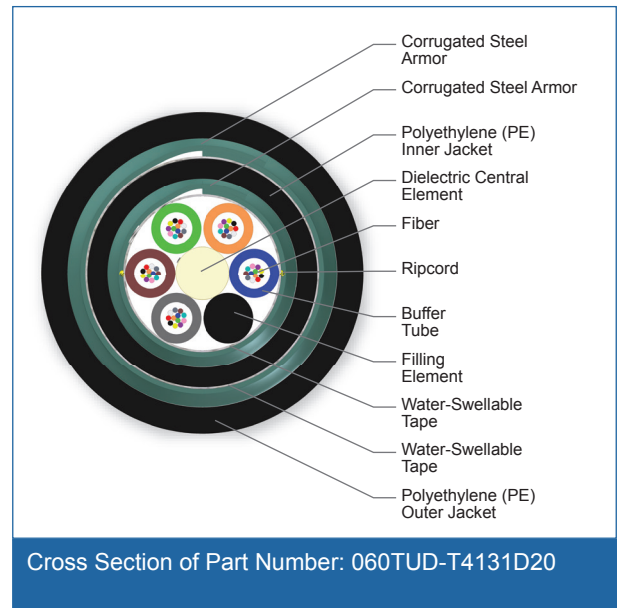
Corrugated Steel Armor

Corrugated Steel Armor

Polyethylene (PE) Inner Jacket

Dielectric Central Element

Fiber

Ripcord

Buffer Tube

Filling Element

Water-Swellable Tape

Water-Swellable Tape

Polyethylene (PE) Outer Jacket

Cross Section of Part Number: 060TUD-T4131D20